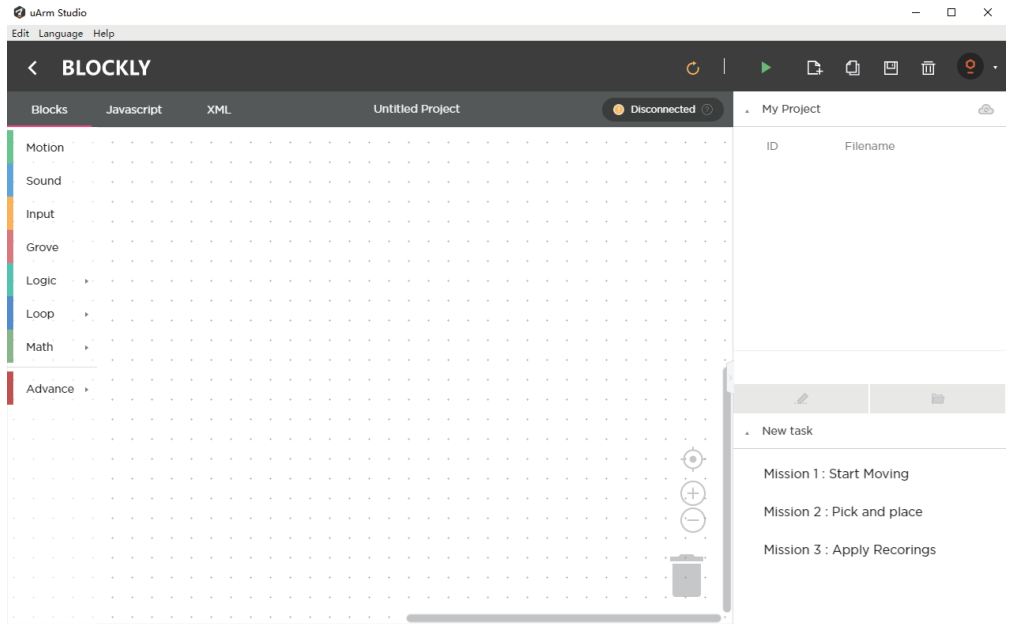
uArm Studio

Edit Language Help

BLOCKLY

Blocks Javascript XML Untitled Project Disconnected

My Project

ID Filename

Motion
Sound
Input
Grove
Logic
Loop
Math
Advance

New task

Mission 1 : Start Moving

Mission 2 : Pick and place

Mission 3 : Apply Recorings